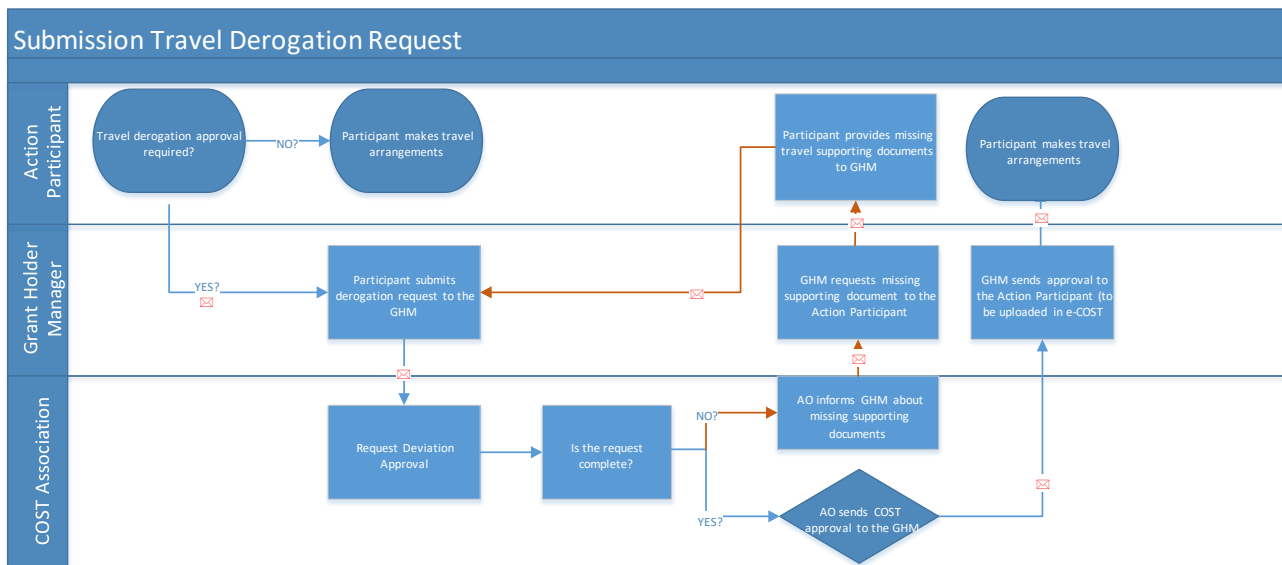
Submission Travel Derogation Request

Action Participant

Travel derogation approval required?

NO?

Participant makes travel arrangements

Participant provides missing travel supporting documents to GHM

Participant makes travel arrangements

Grant Holder Manager

YES?

Participant submits derogation request to the GHM

GHM requests missing supporting document to the Action Participant

GHM sends approval to the Action Participant (to be uploaded in e-COST

COST Association

Request Deviation Approval

Is the request complete?

NO?

AO informs GHM about missing supporting documents

YES?

AO sends COST approval to the GHM